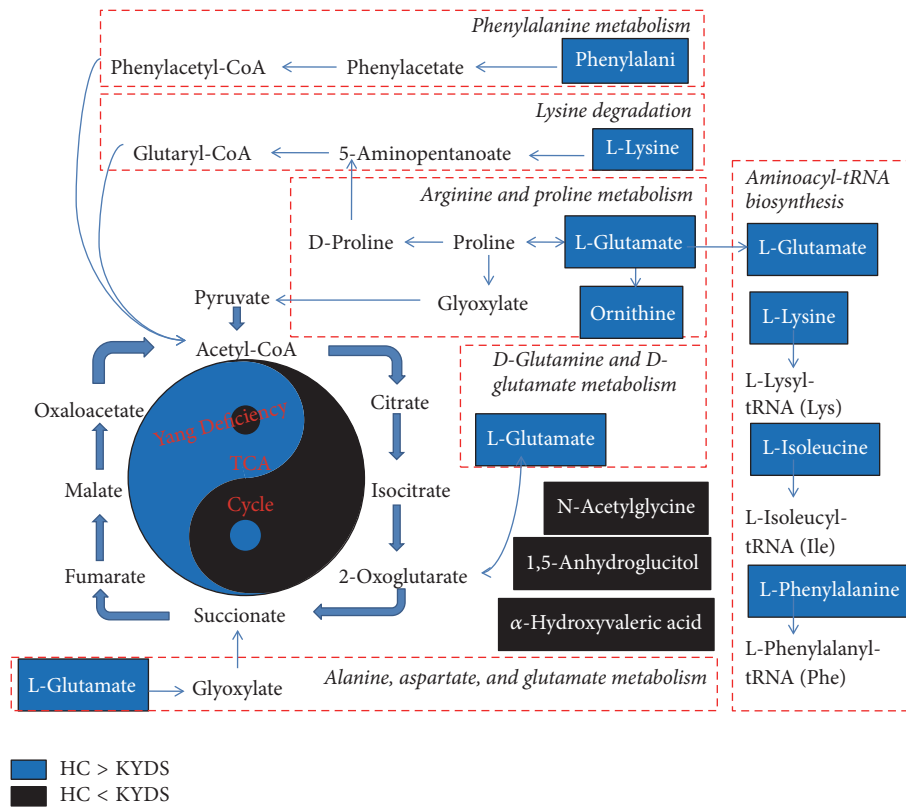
Phenylalanine metabolism

Phenylacetyl-CoA

Phenylacetate

Phenylalani

Lysine degradation

Glutaryl-CoA

5-Aminopentanoate

L-Lysine

Aminoacyl-tRNA biosynthesis

Arginine and proline metabolism

D-Proline

Proline

L-Glutamate

L-Glutamate

Pyruvate

Glyoxylate

Ornithine

L-Lysine

Acetyl-CoA

D-Glutamine and D-glutamate metabolism

L-Lysyl-tRNA (Lys)

Citrate

Oxaloacetate

Yang Deficiency

L-Glutamate

TCA

L-Isoleucine

Malate

Cycle

Isocitrate

N-Acetylglycine

L-Isoleucyl-tRNA (Ile)

1,5-Anhydroglucitol

Fumarate

2-Oxoglutarate

L-Phenylalanine

$\alpha$-Hydroxyvaleric acid

Succinate

L-Phenylalanyl-tRNA (Phe)

L-Glutamate

Glyoxylate

Alanine, aspartate, and glutamate metabolism

HC > KYDS

HC < KYDS